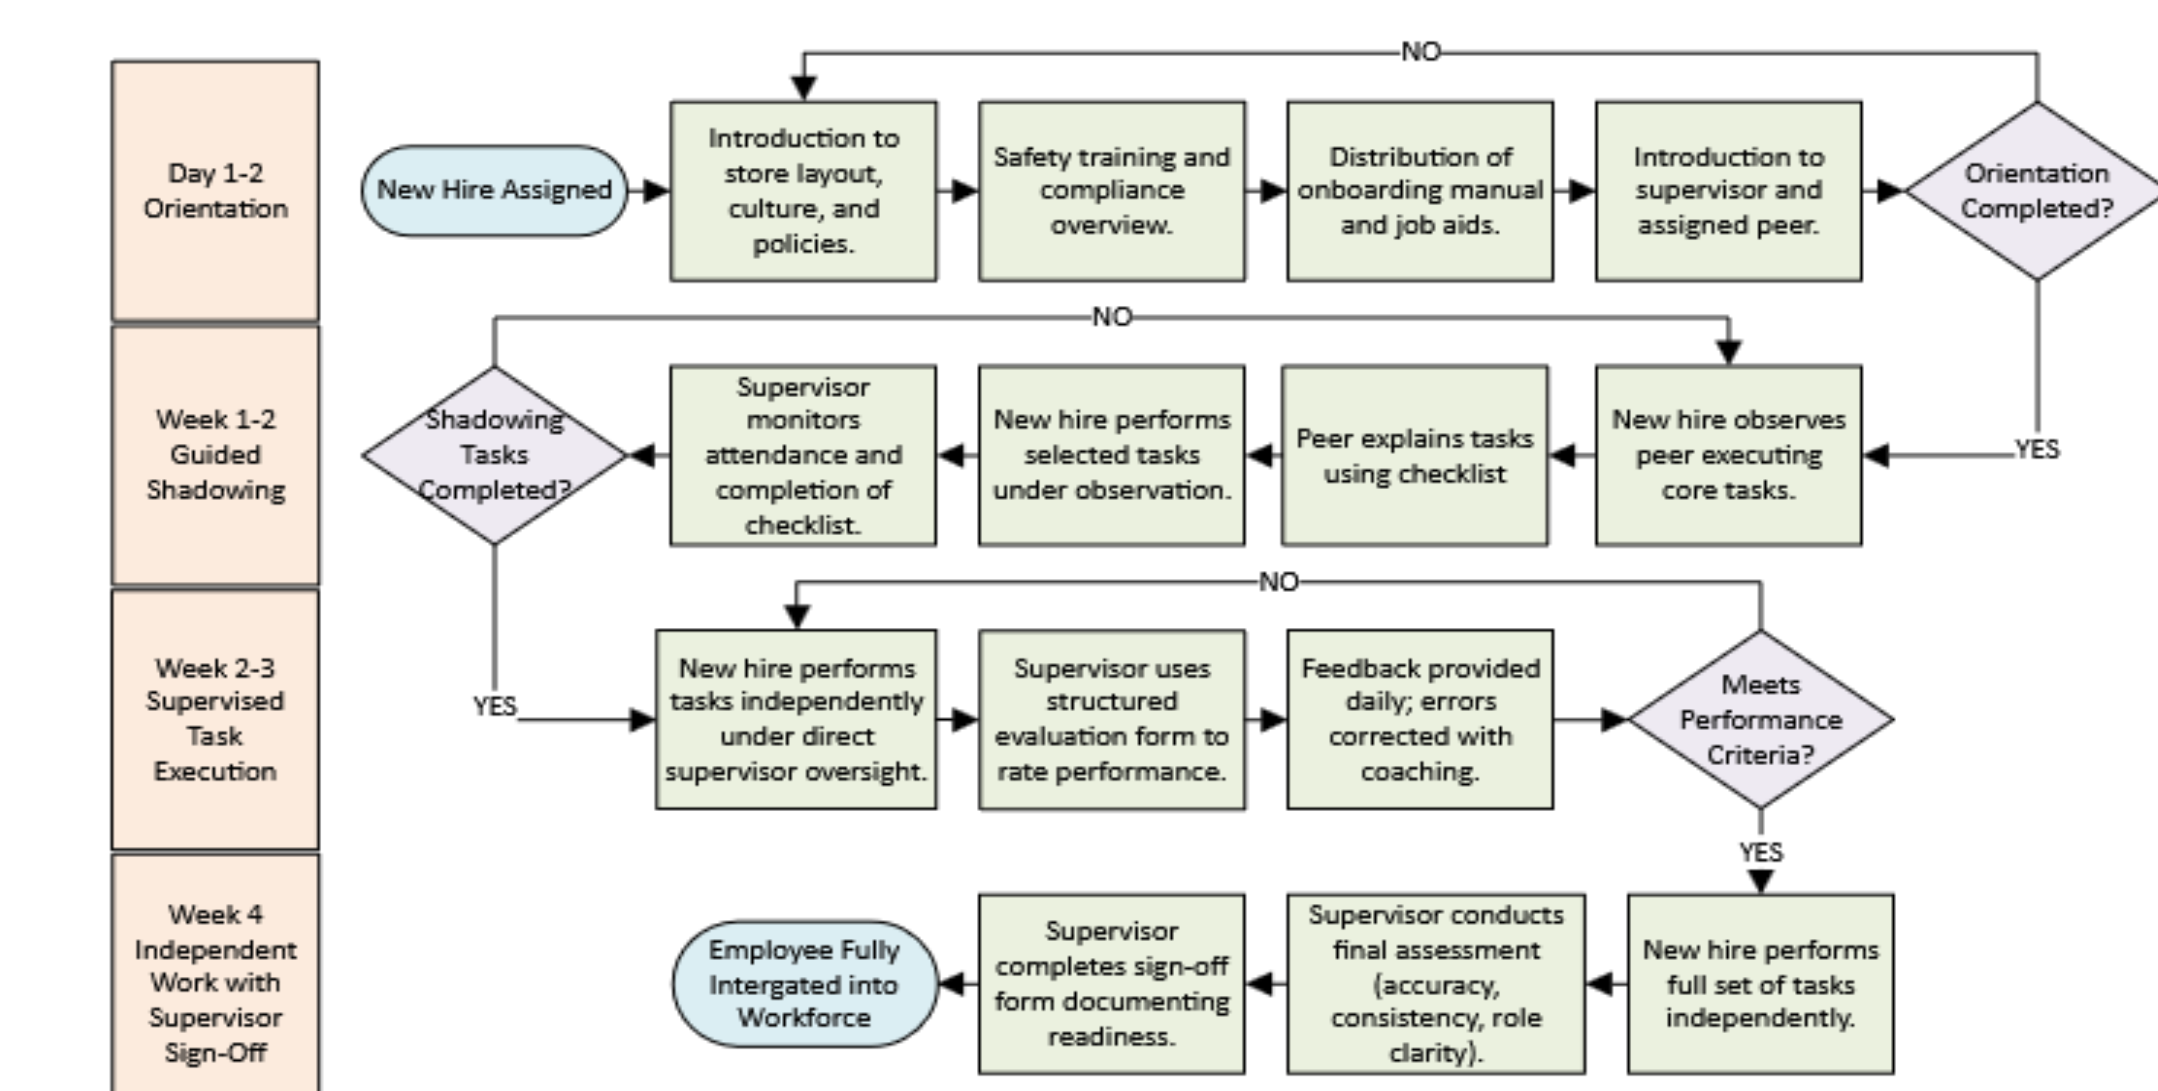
Day 1-2 Orientation

New Hire Assigned

Introduction to store layout, culture, and policies.

Safety training and compliance overview.

Distribution of onboarding manual and job aids.

Introduction to supervisor and assigned peer.

Orientation Completed?

NO

YES

Week 1-2 Guided Shadowing

New hire observes peer executing core tasks.

Peer explains tasks using checklist

New hire performs selected tasks under observation.

Supervisor monitors attendance and completion of checklist.

Shadowing Tasks Completed?

NO

YES

Week 2-3 Supervised Task Execution

New hire performs tasks independently under direct supervisor oversight.

Supervisor uses structured evaluation form to rate performance.

Feedback provided daily; errors corrected with coaching.

Meets Performance Criteria?

NO

YES

Week 4 Independent Work with Supervisor Sign-Off

New hire performs full set of tasks independently.

Supervisor conducts final assessment (accuracy, consistency, role clarity).

Supervisor completes sign-off form documenting readiness.

Employee Fully Intergated into Workforce